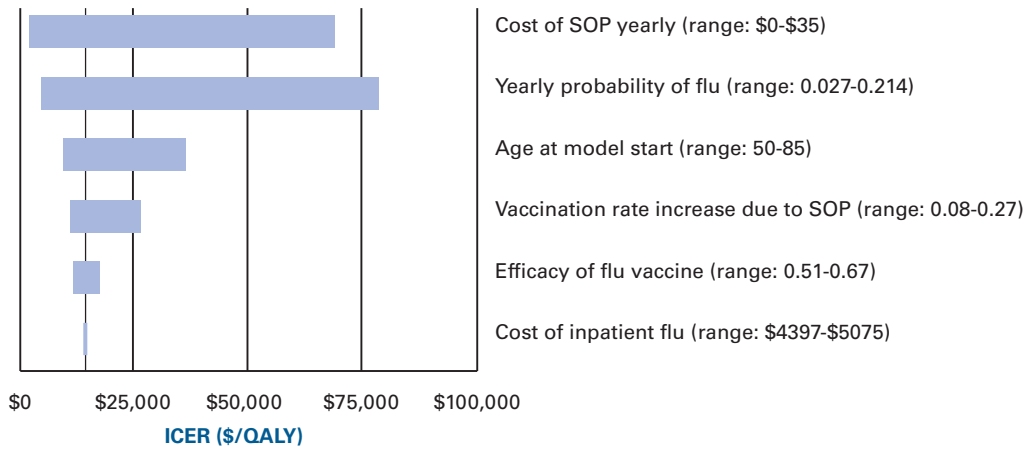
Cost of SOP yearly (range: \$0-\$35)

Yearly probability of flu (range: 0.027-0.214)

Age at model start (range: 50-85)

Vaccination rate increase due to SOP (range: 0.08-0.27)

Efficacy of flu vaccine (range: 0.51-0.67)

Cost of inpatient flu (range: \$4397-\$5075)

\$0 \$25,000 \$50,000 \$75,000 \$100,000

ICER (\$/QALY)